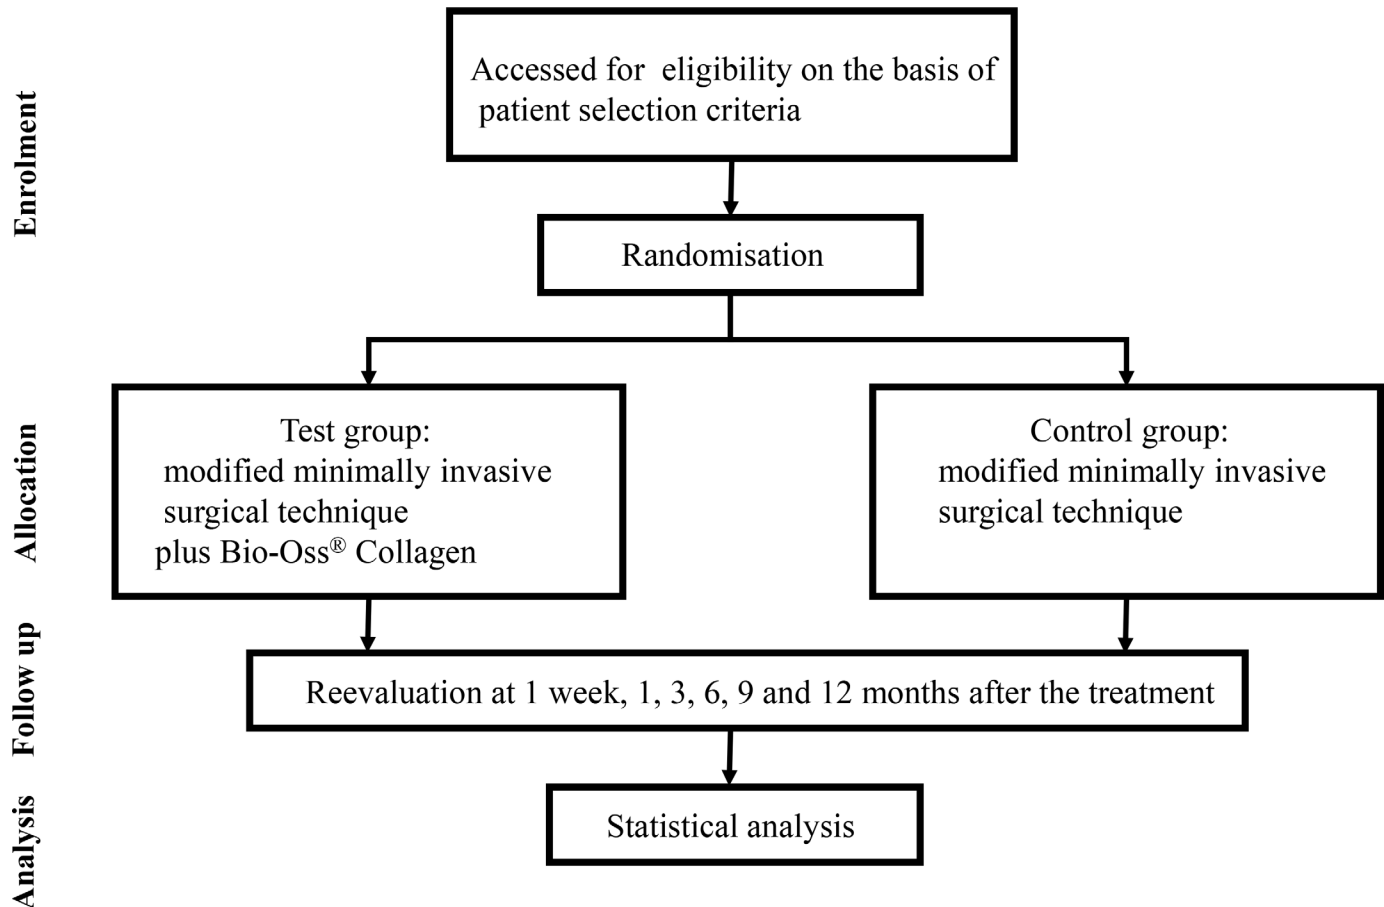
Enrolment

Accessed for eligibility on the basis of patient selection criteria

Randomisation

Allocation

Test group:
modified minimally invasive surgical technique plus Bio-Oss® Collagen

Control group:
modified minimally invasive surgical technique

Follow up

Reevaluation at 1 week, 1, 3, 6, 9 and 12 months after the treatment

Analysis

Statistical analysis